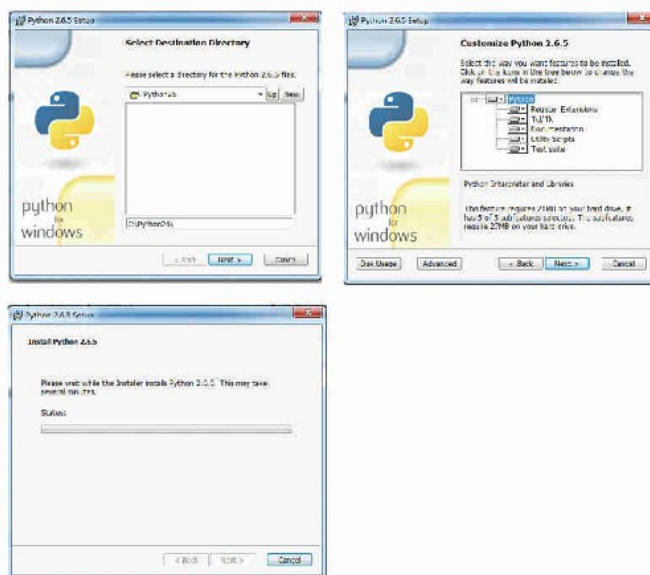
Python 2.6.5 Setup

Select Destination Directory

Please select a directory for the Python 2.6.5 files.

Python26

Up New

python for windows

C:\Python26\

< Back Next > Cancel

Python 2.6.5 Setup

Customize Python 2.6.5

Select the way you want features to be installed. Click on the icons in the tree below to change the way features will be installed.

Python
Register Extensions
Tcl/Tk
Documentation
Utility Scripts
Test suite

Python Interpreter and Libraries

This feature requires 21MB on your hard drive. It has 5 of 5 subfeatures selected. The subfeatures require 27MB on your hard drive.

python for windows

Disk Usage Advanced < Back Next > Cancel

Python 2.6.5 Setup

Install Python 2.6.5

Please wait while the Installer installs Python 2.6.5. This may take several minutes.

Status:

< Back Next > Cancel